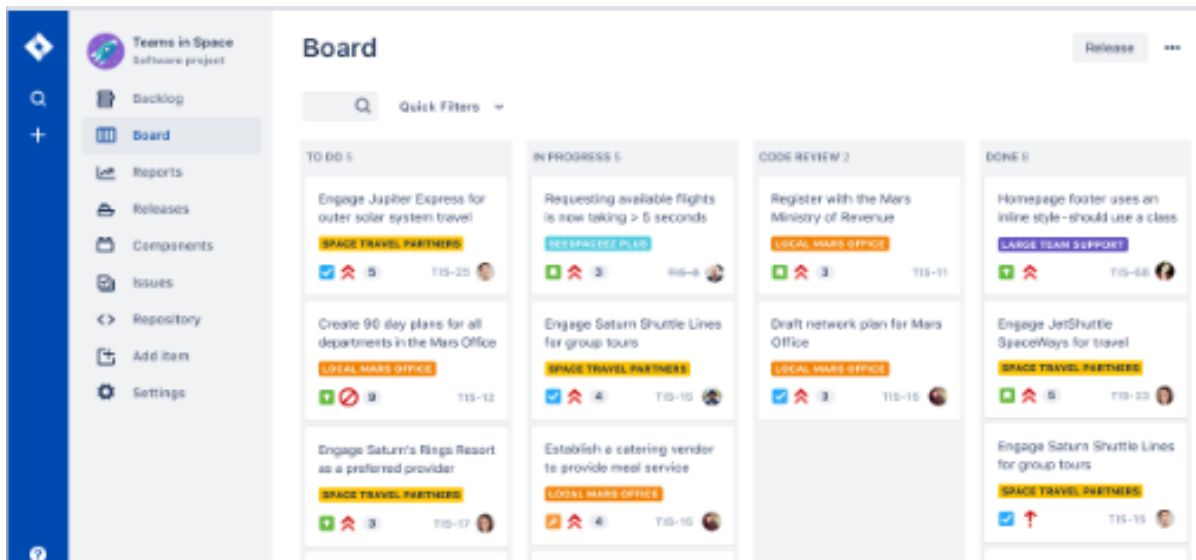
Teams in Space
Software project

Backlog
Board
Reports
Releases
Components
Issues
Repository
Add item
Settings

Board

Release

Quick Filters

TO DO 5

Engage Jupiter Express for outer solar system travel
SPACE TRAVEL PARTNERS
5 TIS-25

Create 90 day plans for all departments in the Mars Office
LOCAL MARS OFFICE
9 TIS-12

Engage Saturn's Rings Resort as a preferred provider
SPACE TRAVEL PARTNERS
3 TIS-17

IN PROGRESS 5

Requesting available flights is now taking > 5 seconds
SEESPACEEZ PLUS
3 TIS-8

Engage Saturn Shuttle Lines for group tours
SPACE TRAVEL PARTNERS
4 TIS-15

Establish a catering vendor to provide meal service
LOCAL MARS OFFICE
4 TIS-16

CODE REVIEW 2

Register with the Mars Ministry of Revenue
LOCAL MARS OFFICE
3 TIS-11

Draft network plan for Mars Office
LOCAL MARS OFFICE
3 TIS-15

DONE 8

Homepage footer uses an inline style–should use a class
LARGE TEAM SUPPORT
TIS-68

Engage JetShuttle SpaceWays for travel
SPACE TRAVEL PARTNERS
5 TIS-23

Engage Saturn Shuttle Lines for group tours
SPACE TRAVEL PARTNERS
TIS-15